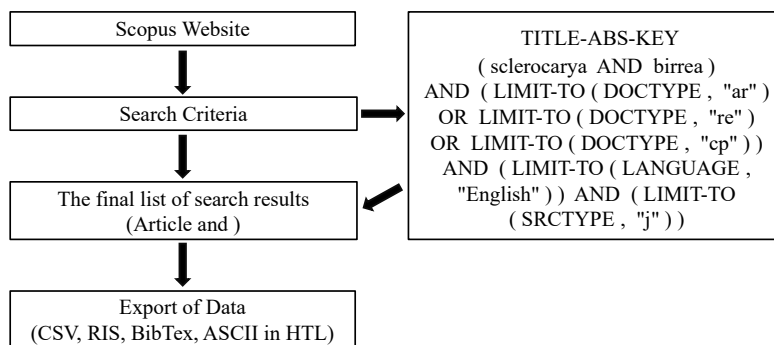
Scopus Website

Search Criteria

The final list of search results (Article and )

Export of Data (CSV, RIS, BibTex, ASCII in HTL)

TITLE-ABS-KEY ( sclerocarya AND birrea ) AND ( LIMIT-TO ( DOCTYPE , "ar" ) OR LIMIT-TO ( DOCTYPE , "re" ) OR LIMIT-TO ( DOCTYPE , "cp" ) ) AND ( LIMIT-TO ( LANGUAGE , "English" ) ) AND ( LIMIT-TO ( SRCTYPE , "j" ) )